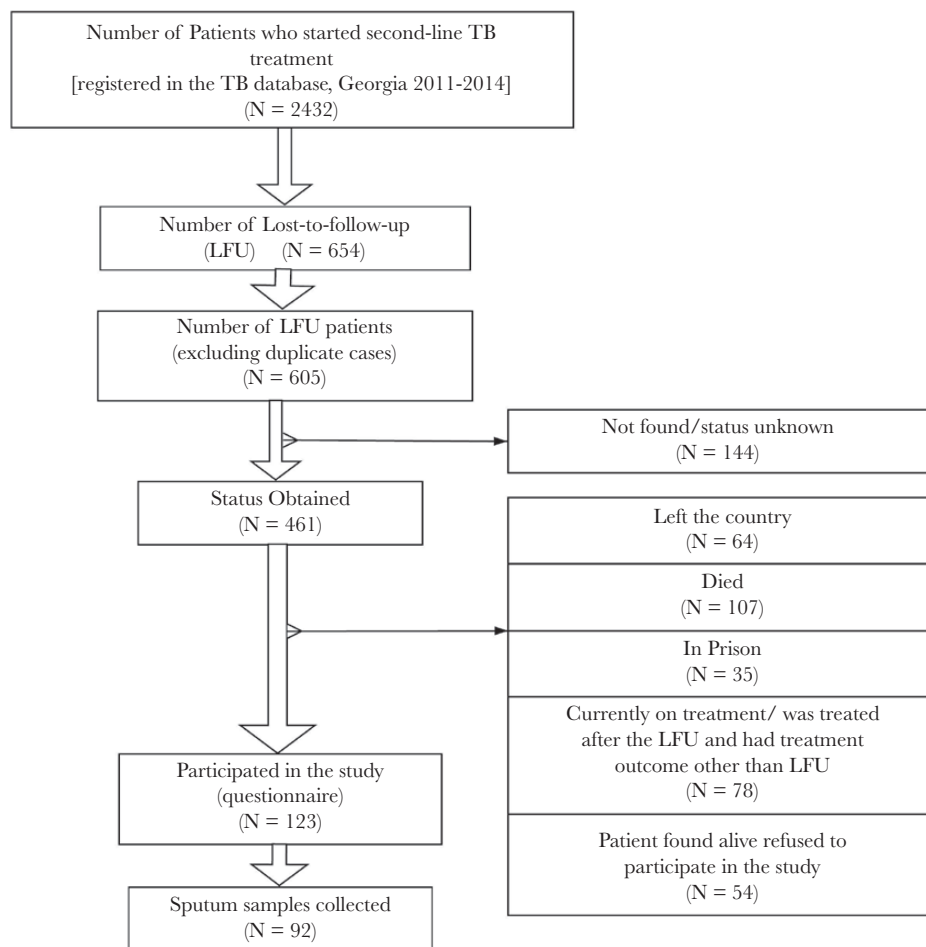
Number of Patients who started second-line TB treatment
[registered in the TB database, Georgia 2011-2014]
(N = 2432)

Number of Lost-to-follow-up
(LFU) (N = 654)

Number of LFU patients
(excluding duplicate cases)
(N = 605)

Not found/status unknown
(N = 144)

Status Obtained
(N = 461)

Left the country
(N = 64)

Died
(N = 107)

In Prison
(N = 35)

Currently on treatment/ was treated after the LFU and had treatment outcome other than LFU
(N = 78)

Patient found alive refused to participate in the study
(N = 54)

Participated in the study
(questionnaire)
(N = 123)

Sputum samples collected
(N = 92)